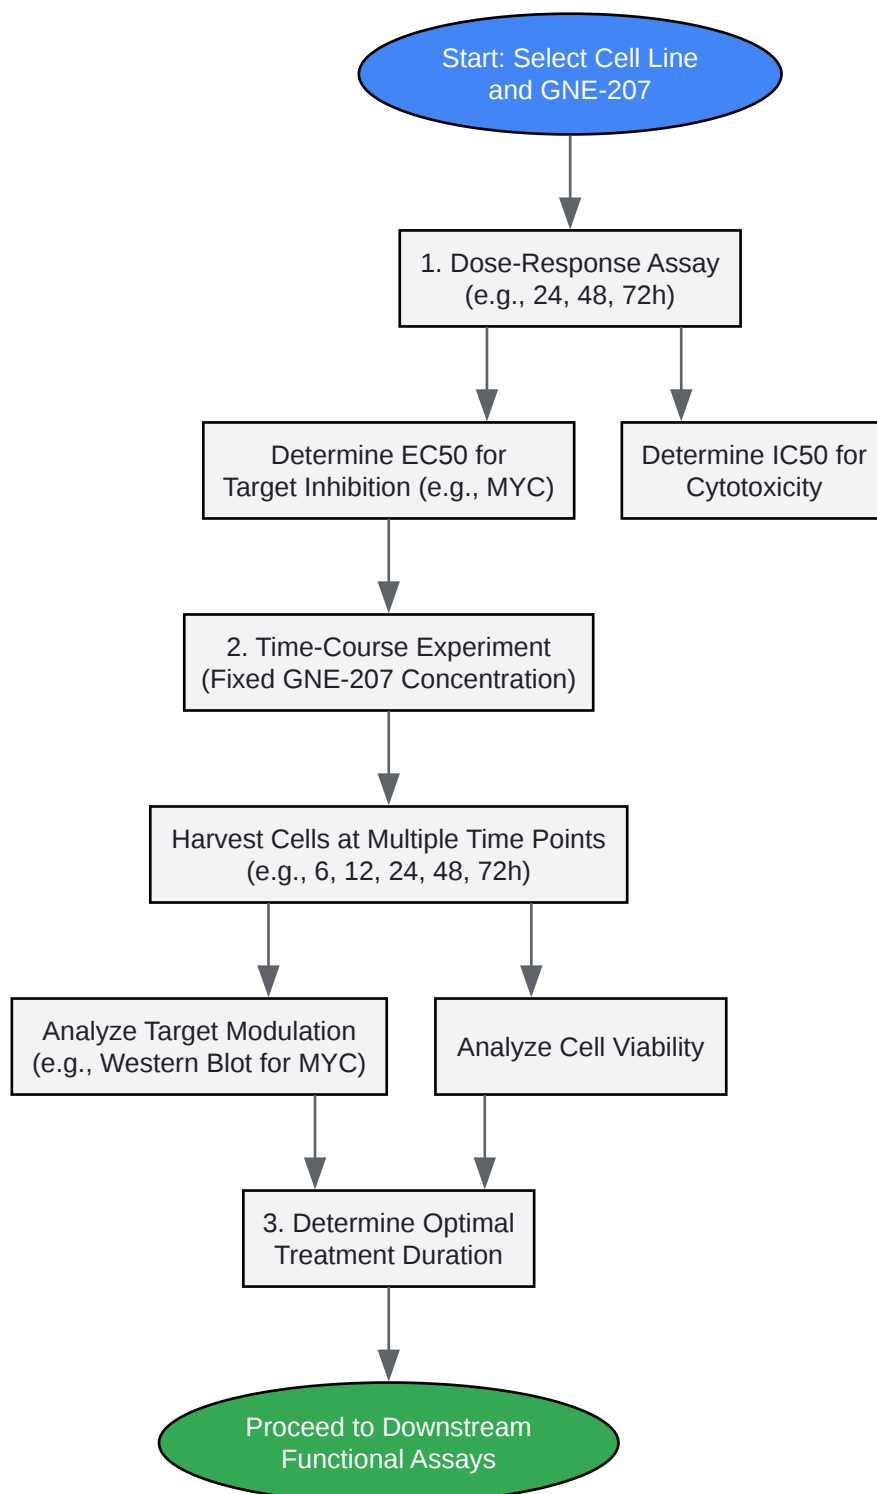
Start: Select Cell Line and GNE-207

1. Dose-Response Assay (e.g., 24, 48, 72h)

Determine EC50 for Target Inhibition (e.g., MYC)

Determine IC50 for Cytotoxicity

2. Time-Course Experiment (Fixed GNE-207 Concentration)

Harvest Cells at Multiple Time Points (e.g., 6, 12, 24, 48, 72h)

Analyze Target Modulation (e.g., Western Blot for MYC)

Analyze Cell Viability

3. Determine Optimal Treatment Duration

Proceed to Downstream Functional Assays